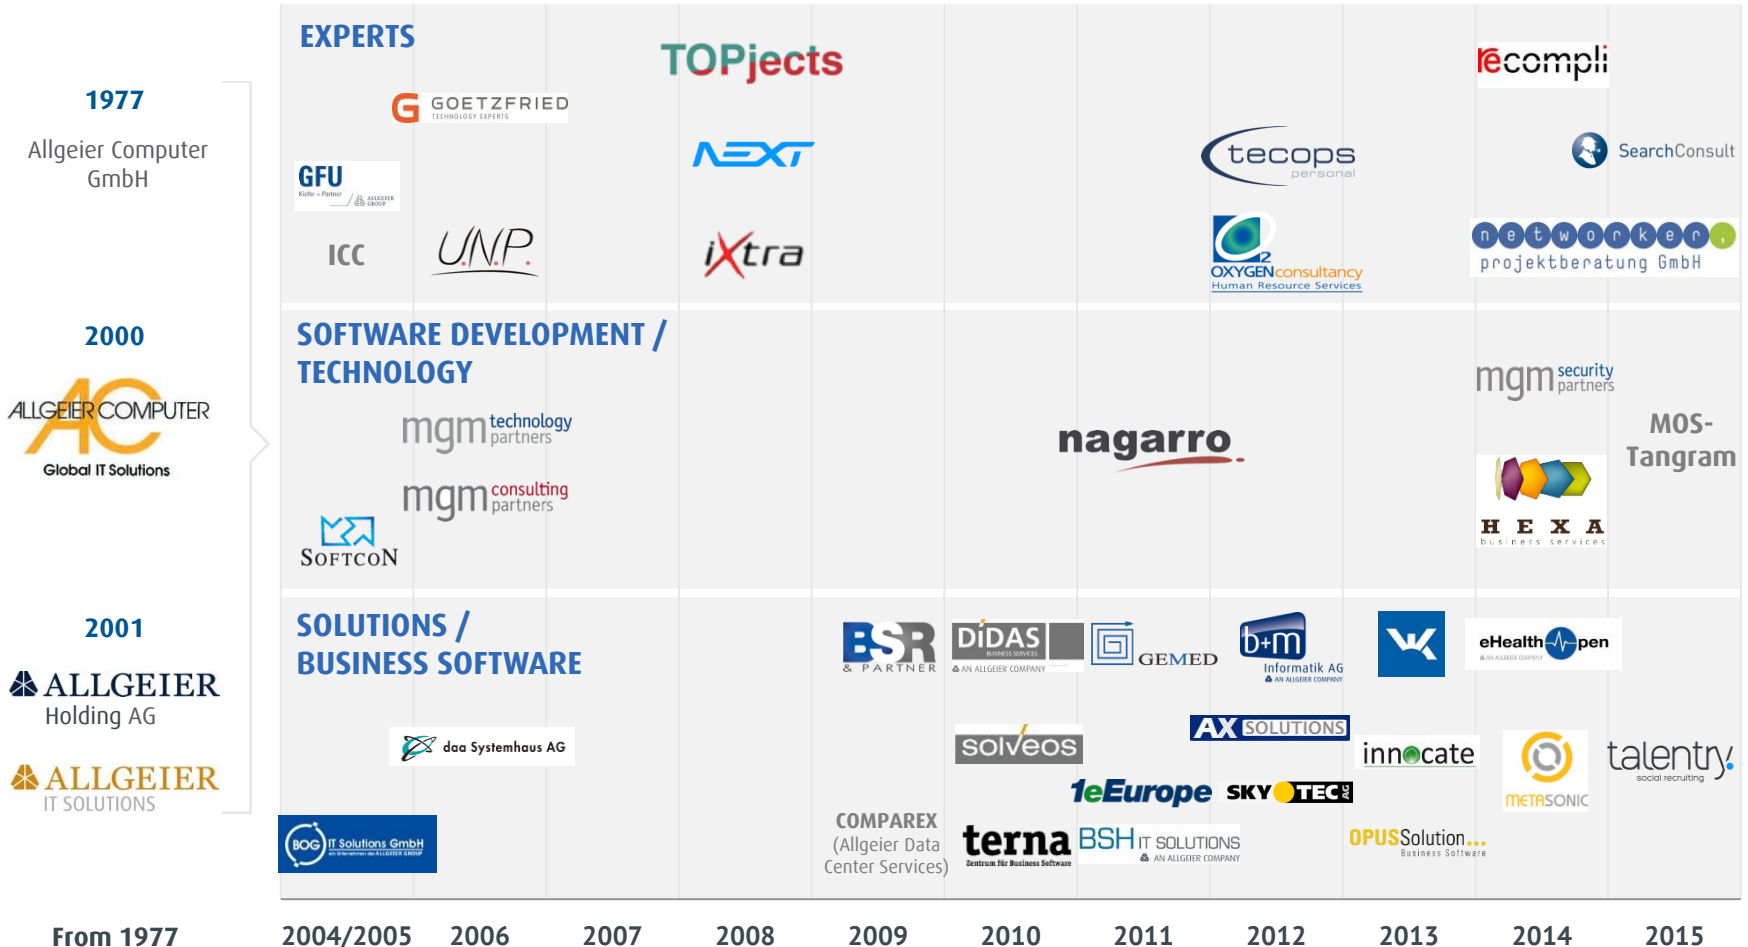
1977

Allgeier Computer GmbH

2000

ALLGEIER COMPUTER
Global IT Solutions

2001

ALLGEIER
Holding AG

ALLGEIER
IT SOLUTIONS

EXPERTS

GOETZFRIED
TECHNOLOGY EXPERTS

GFU

ICC

UNP

TOPjects

NEXT

iXtra

tecops
personal

OXYGENconsultancy
Human Resource Services

recompli

SearchConsult

networker
projektberatung GmbH

SOFTWARE DEVELOPMENT / TECHNOLOGY

mgm technology partners

mgm consulting partners

SOFTCON

nagarro

mgm security partners

MOS-Tangram

HEXA
business services

SOLUTIONS / BUSINESS SOFTWARE

daa Systemhaus AG

BOG IT Solutions GmbH

BSR & PARTNER

DIDAS
AN ALLGEIER COMPANY

GEMED

b+m Informatik AG
AN ALLGEIER COMPANY

eHealth Open

solveos

AX SOLUTIONS

innocate

METASONIC

talentry
social recruiting

1eEurope

SKYTEC

COMPAREX (Allgeier Data Center Services)

terna
Zentrum für Business Software

BSH IT SOLUTIONS
AN ALLGEIER COMPANY

OPUSSolution...
Business Software

From 1977 | 2004/2005 | 2006 | 2007 | 2008 | 2009 | 2010 | 2011 | 2012 | 2013 | 2014 | 2015